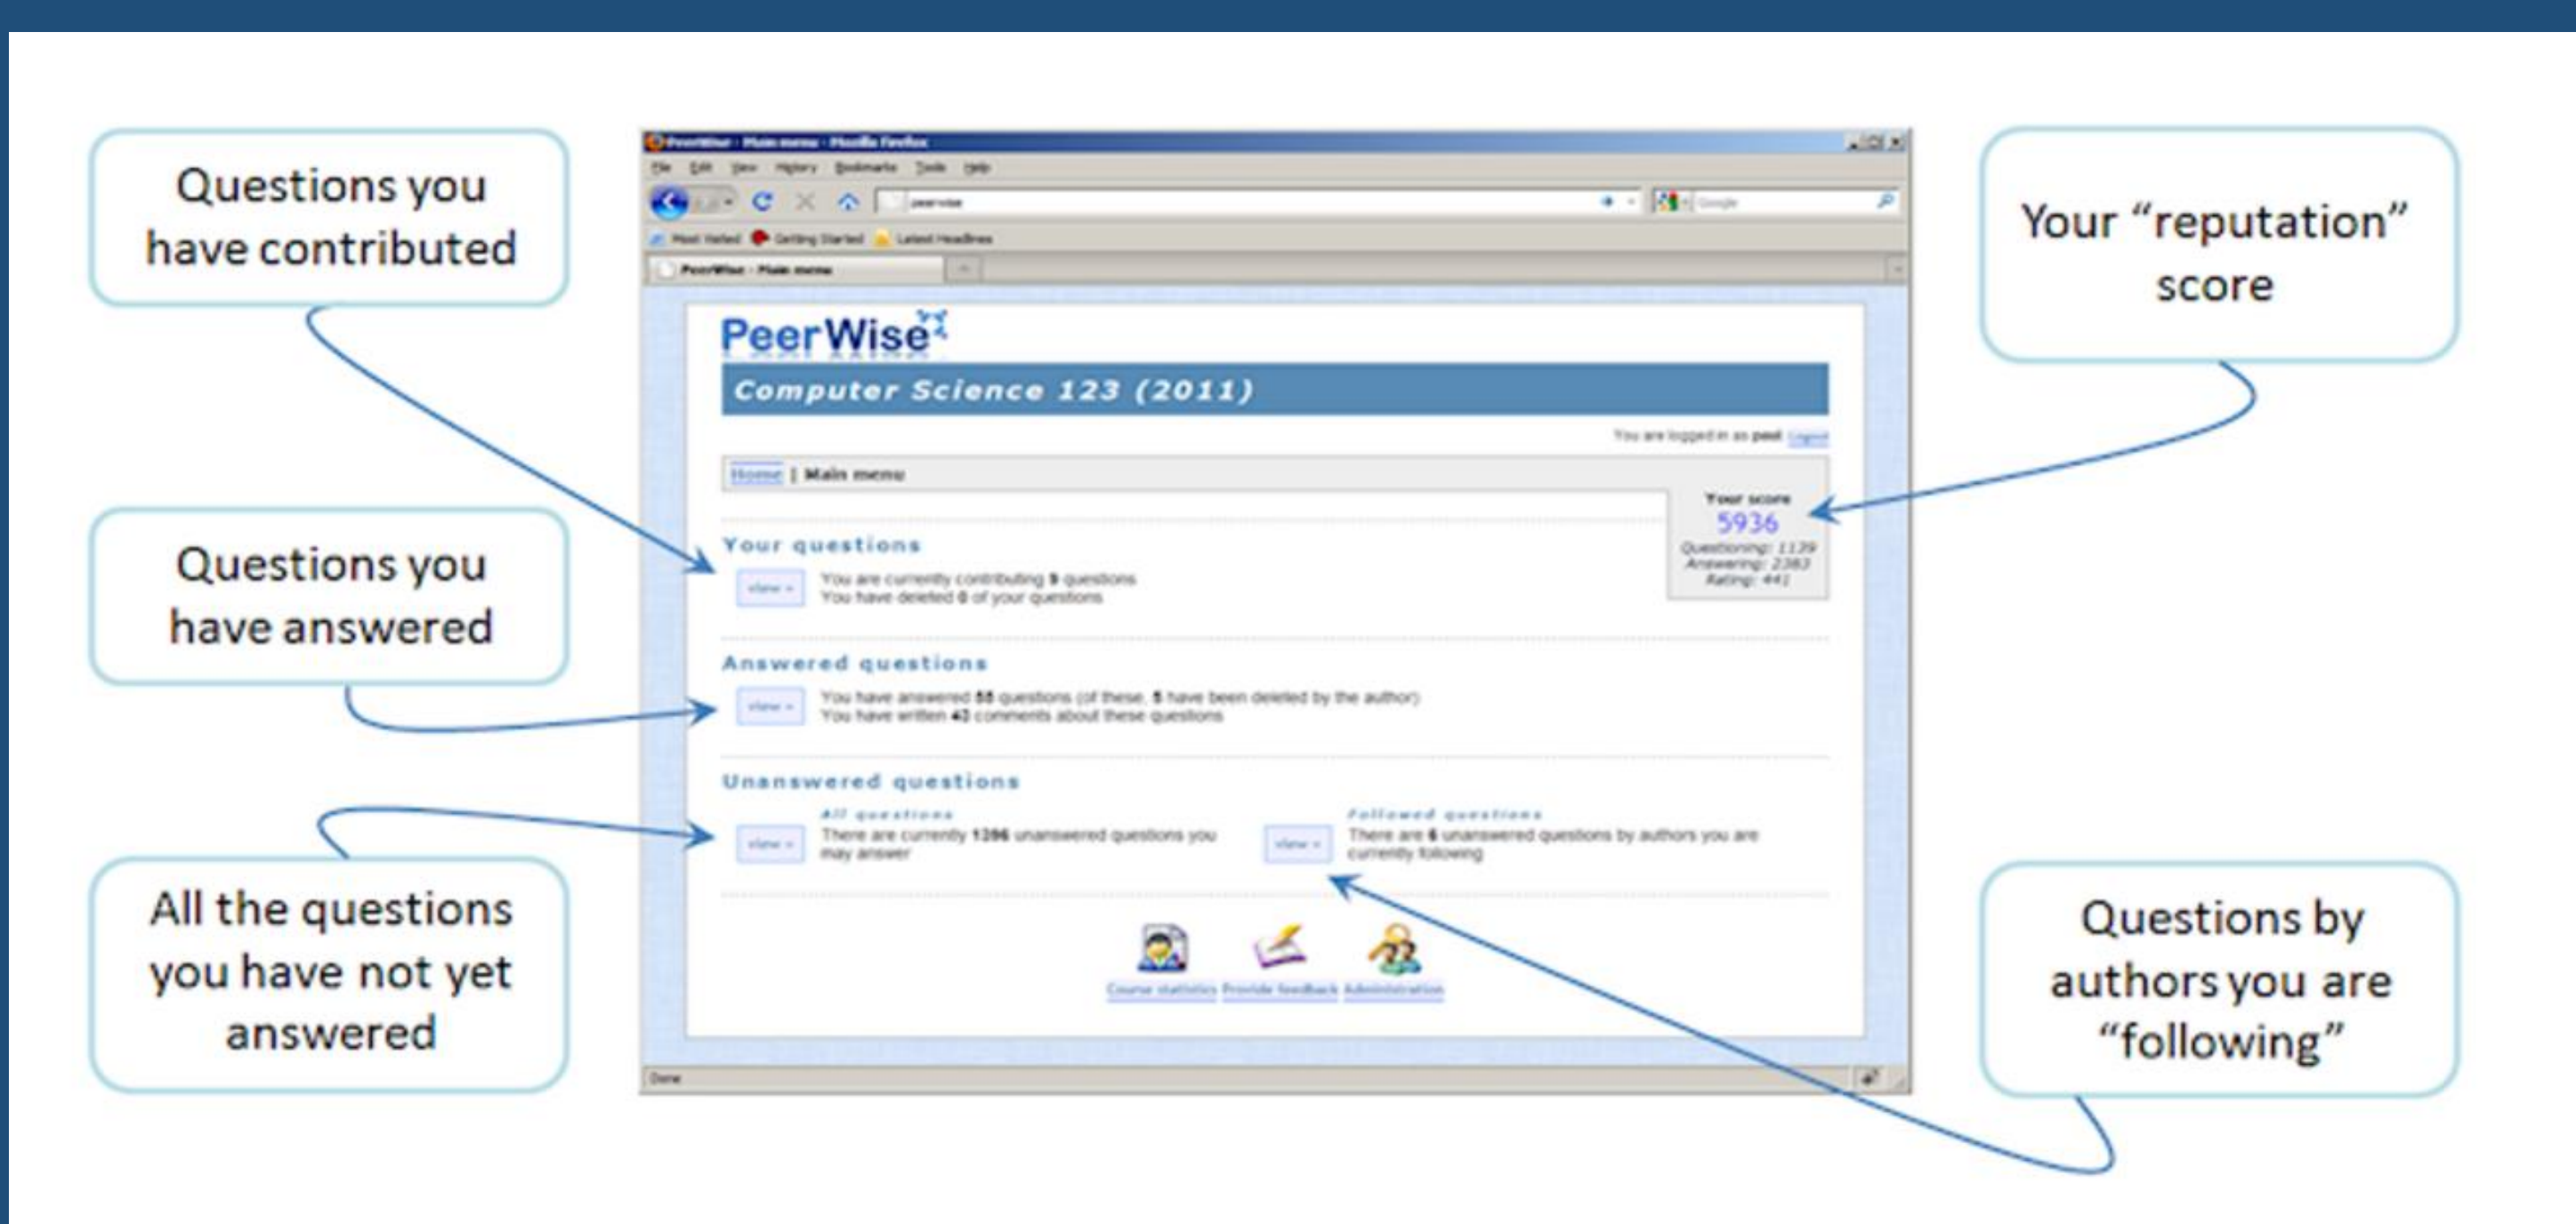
Questions you have contributed

Questions you have answered

All the questions you have not yet answered

PeerWise - Main menu - Mozilla Firefox

File Edit View History Bookmarks Tools Help

peerwise

Google

Most Visited Getting Started Latest Headlines

PeerWise - Main menu

PeerWise

Computer Science 123 (2011)

You are logged in as paul Logout

Home | Main menu

Your score
5936
Questioning: 1139
Answering: 2383
Rating: 441

Your questions

view »

You are currently contributing 9 questions
You have deleted 0 of your questions

Answered questions

view »

You have answered 55 questions (of these, 5 have been deleted by the author)
You have written 42 comments about these questions

Unanswered questions

All questions

view »

There are currently 1286 unanswered questions you may answer

Followed questions

view »

There are 6 unanswered questions by authors you are currently following

Course statistics Provide feedback Administration

Done

Your “reputation” score

Questions by authors you are “following”